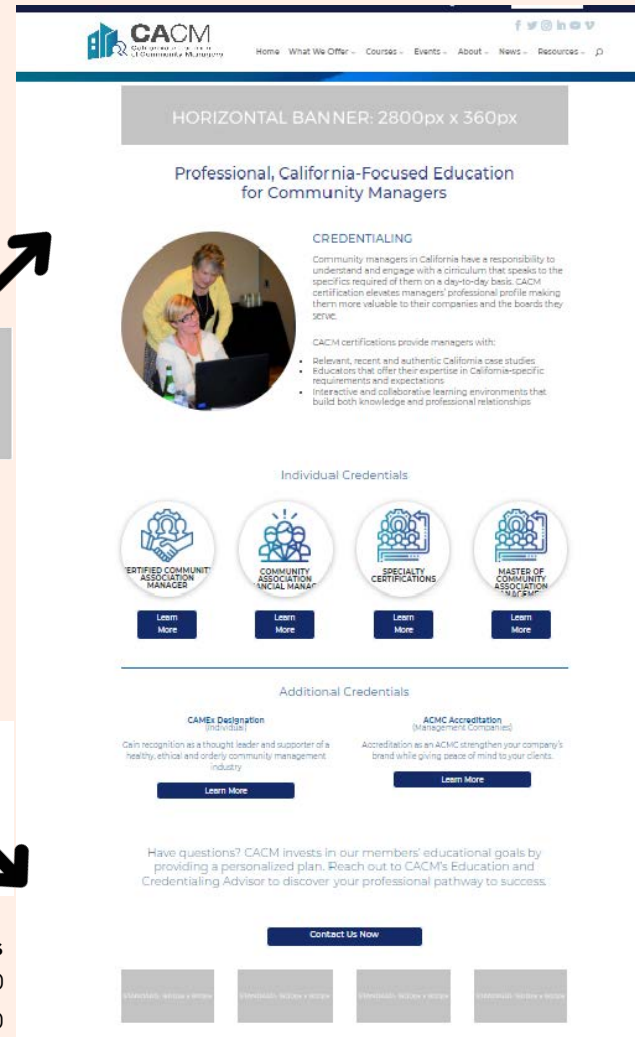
CACM
California Association of Community Managers

Home What We Offer Courses Events About News Resources

HORIZONTAL BANNER: 2800px x 360px

Professional, California-Focused Education for Community Managers

CREDENTIALING

Community managers in California have a responsibility to understand and engage with a curriculum that speaks to the specifics required of them on a day-to-day basis. CACM certification elevates managers' professional profile making them more valuable to their companies and the boards they serve.

CACM certifications provide managers with:

- Relevant, recent and authentic California case studies
- Educators that offer their expertise in California-specific requirements and expectations
- Interactive and collaborative learning environments that build both knowledge and professional relationships

Individual Credentials

ERTIFIED COMMUNITY ASSOCIATION MANAGER

COMMUNITY ASSOCIATION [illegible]NCIAL MANAG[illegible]

SPECIALTY CERTIFICATIONS

MASTER OF COMMUNITY ASSOCIATION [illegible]NAGEM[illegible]

Learn More

Learn More

Learn More

Learn More

Additional Credentials

CAMEx Designation
(Individual)

Gain recognition as a thought leader and supporter of a healthy, ethical and orderly community management industry

Learn More

ACMC Accreditation
(Management Companies)

Accreditation as an ACMC strengthen your company's brand while giving peace of mind to your clients.

Learn More

Have questions? CACM invests in our members' educational goals by providing a personalized plan. Reach out to CACM's Education and Credentialing Advisor to discover your professional pathway to success.

Contact Us Now

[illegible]

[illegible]

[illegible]

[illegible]

s
0
0